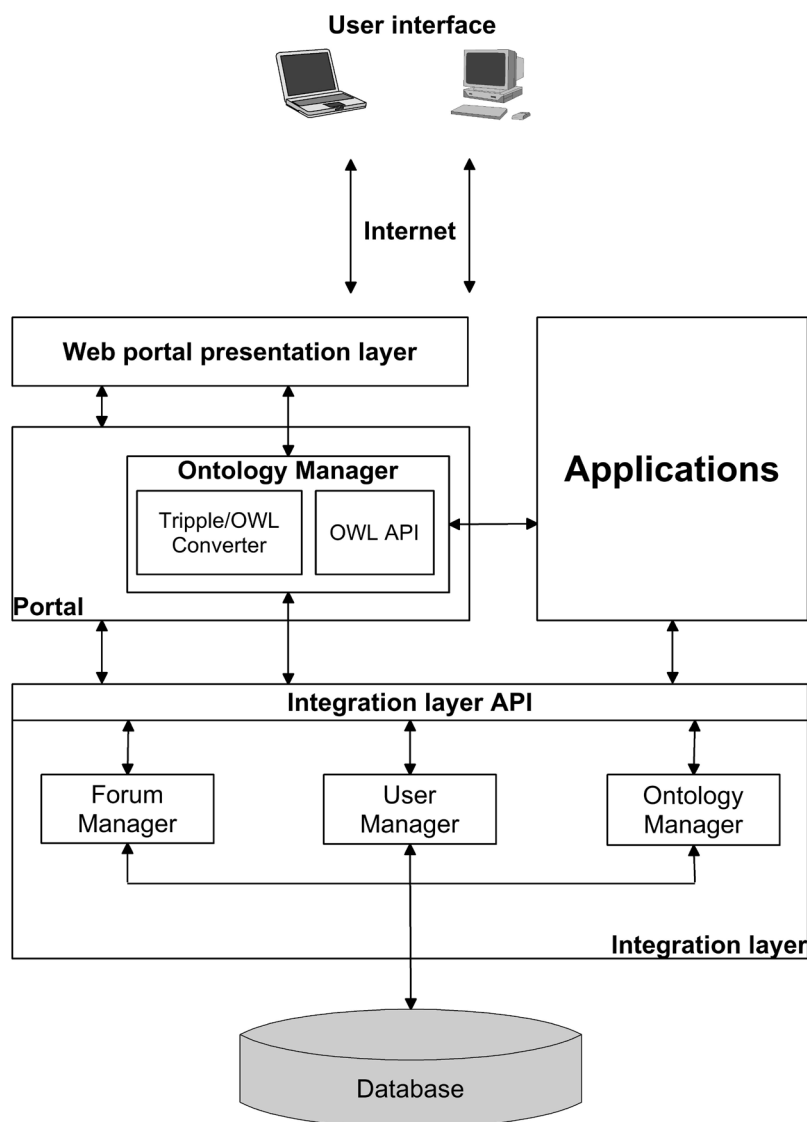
User interface

Internet

Web portal presentation layer

Ontology Manager

Tripple/OWL Converter

OWL API

Portal

Applications

Integration layer API

Forum Manager

User Manager

Ontology Manager

Integration layer

Database